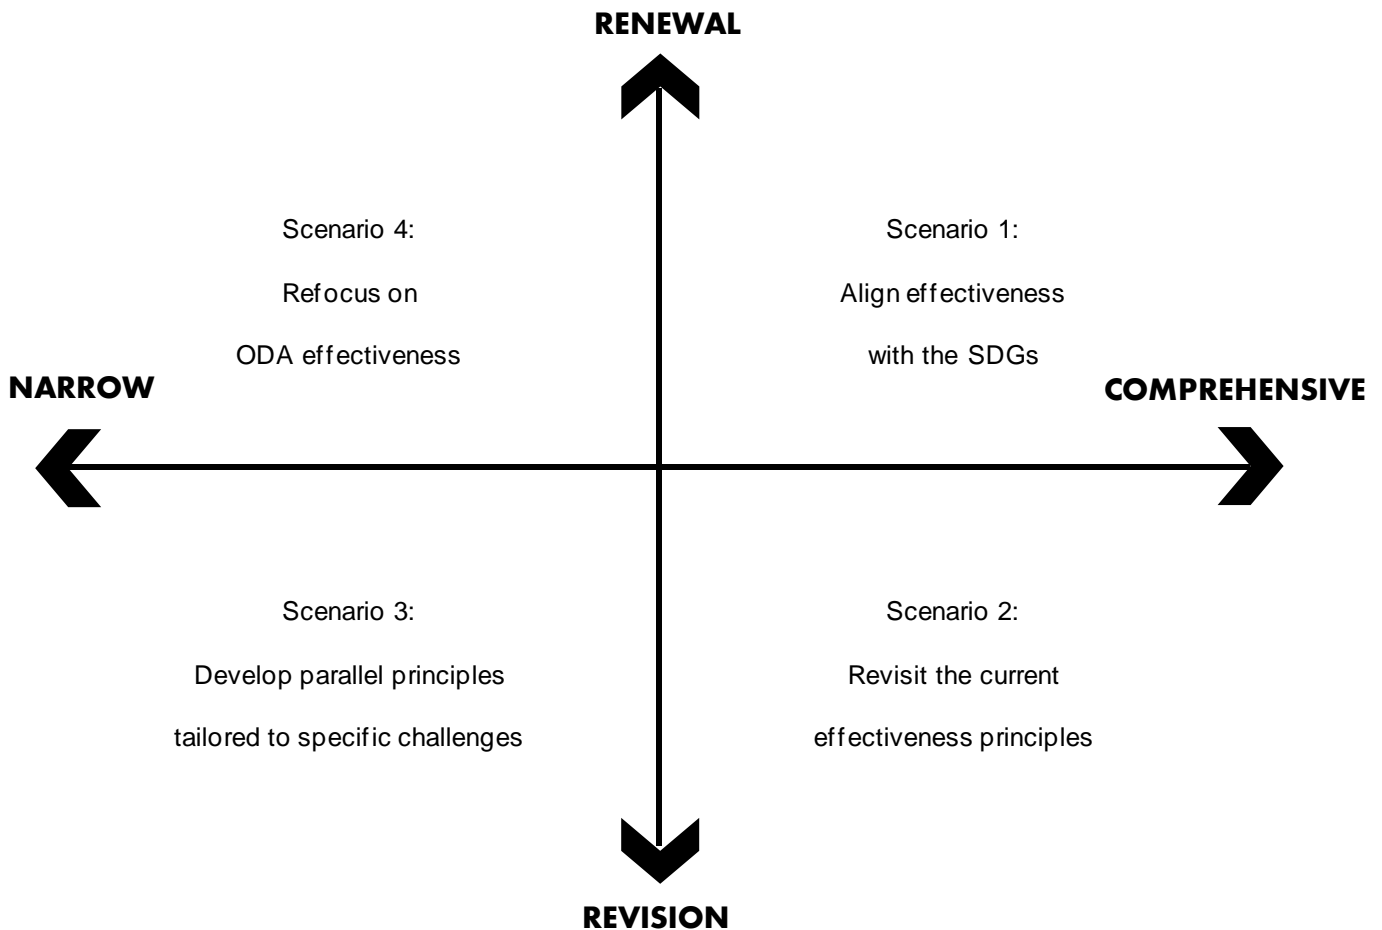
RENEWAL

Scenario 4:
Refocus on
ODA effectiveness

Scenario 1:
Align effectiveness
with the SDGs

NARROW

COMPREHENSIVE

Scenario 3:
Develop parallel principles
tailored to specific challenges

Scenario 2:
Revisit the current
effectiveness principles

REVISION